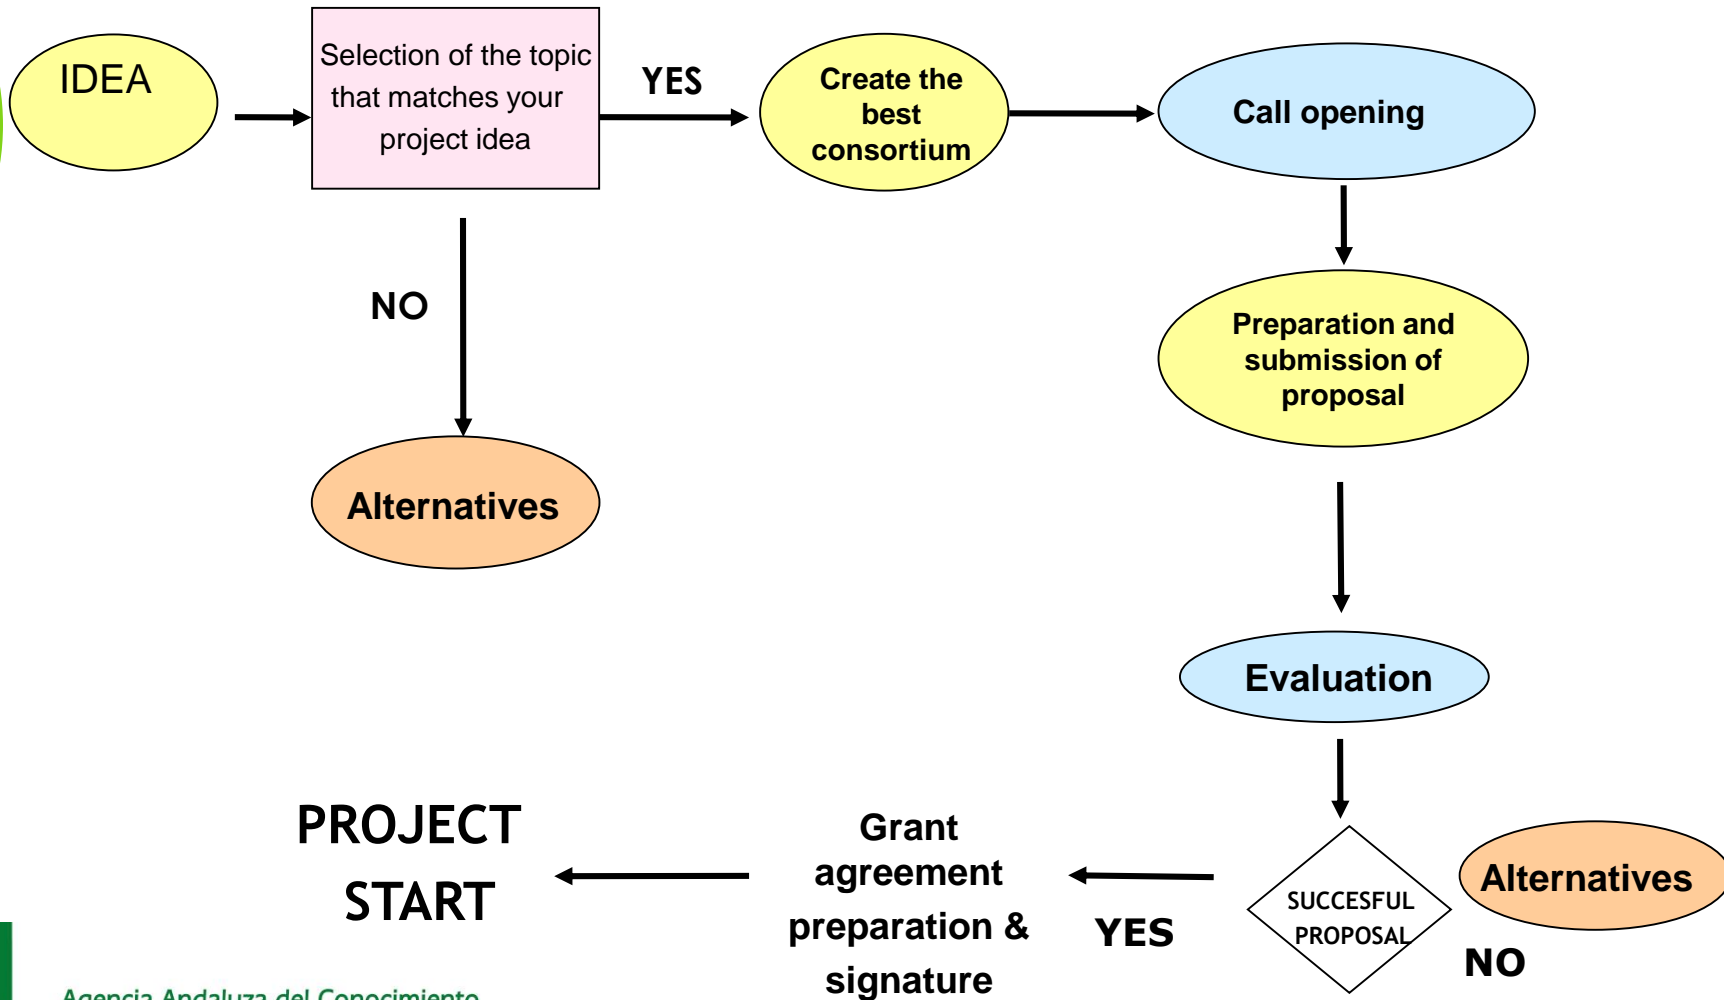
IDEA

Selection of the topic that matches your project idea

YES

Create the best consortium

Call opening

NO

Preparation and submission of proposal

Alternatives

Evaluation

PROJECT START

Grant agreement preparation & signature

YES

SUCCESFUL PROPOSAL

Alternatives

NO

Agencia Andaluza del Conocimiento